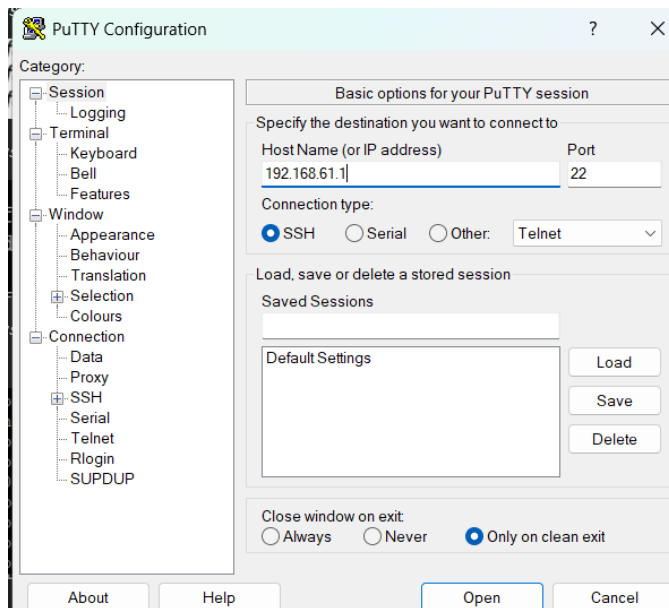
PuTTY Configuration
?
X
Category:
Session
Logging
Terminal
Keyboard
Bell
Features
Window
Appearance
Behaviour
Translation
Selection
Colours
Connection
Data
Proxy
SSH
Serial
Telnet
Rlogin
SUPDUP

Basic options for your PuTTY session
Specify the destination you want to connect to
Host Name (or IP address)
192.168.61.1
Port
22
Connection type:
SSH
Serial
Other:
Telnet
Load, save or delete a stored session
Saved Sessions
Default Settings
Load
Save
Delete
Close window on exit:
Always
Never
Only on clean exit

About
Help
Open
Cancel